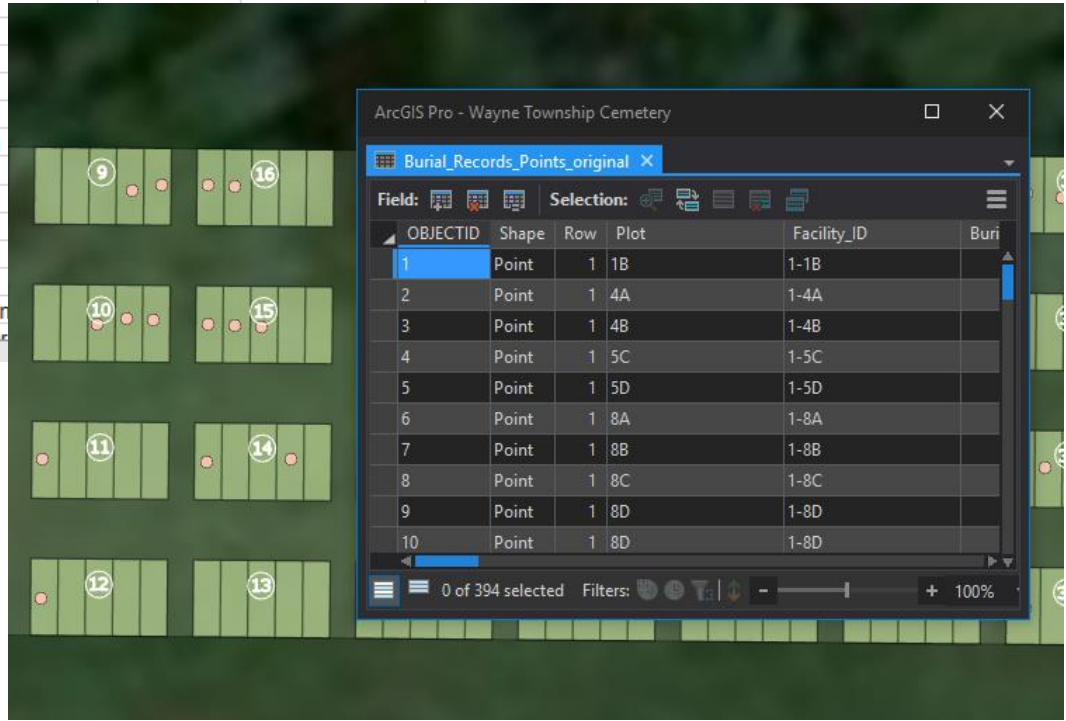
9
16
10
15
11
14
12
13

ArcGIS Pro - Wayne Township Cemetery

Burial_Records_Points_original ×

Field: Selection:

| OBJECTID | Shape | Row | Plot | Facility_ID | Buri |
|---|---|---|---|---|---|
| 1 | Point | 1 | 1B | 1-1B | |
| 2 | Point | 1 | 4A | 1-4A | |
| 3 | Point | 1 | 4B | 1-4B | |
| 4 | Point | 1 | 5C | 1-5C | |
| 5 | Point | 1 | 5D | 1-5D | |
| 6 | Point | 1 | 8A | 1-8A | |
| 7 | Point | 1 | 8B | 1-8B | |
| 8 | Point | 1 | 8C | 1-8C | |
| 9 | Point | 1 | 8D | 1-8D | |
| 10 | Point | 1 | 8D | 1-8D | |

0 of 394 selected Filters: - + 100%